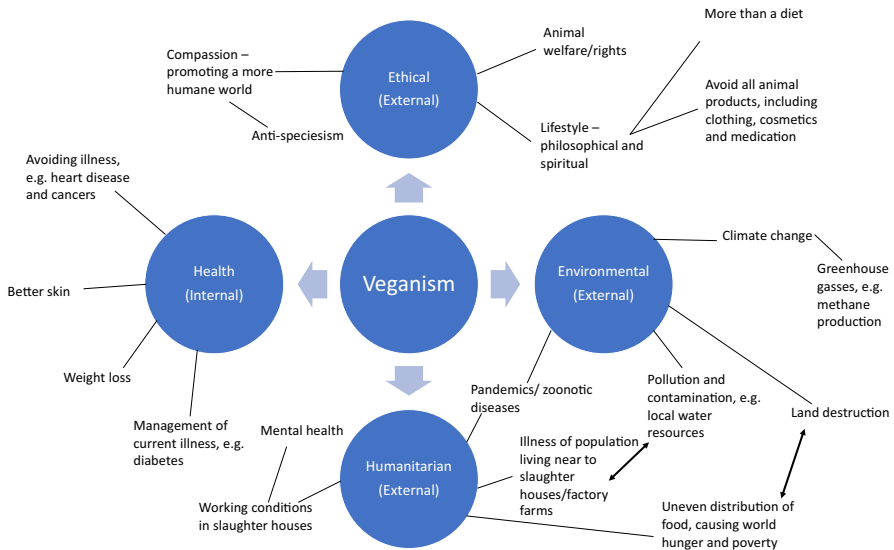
Veganism

Ethical
(External)

Compassion – promoting a more humane world

Anti-speciesism

Animal welfare/rights

Lifestyle – philosophical and spiritual

More than a diet

Avoid all animal products, including clothing, cosmetics and medication

Health
(Internal)

Avoiding illness, e.g. heart disease and cancers

Better skin

Weight loss

Management of current illness, e.g. diabetes

Environmental
(External)

Climate change

Greenhouse gasses, e.g. methane production

Pollution and contamination, e.g. local water resources

Land destruction

Pandemics/ zoonotic diseases

Humanitarian
(External)

Mental health

Working conditions in slaughter houses

Illness of population living near to slaughter houses/factory farms

Uneven distribution of food, causing world hunger and poverty